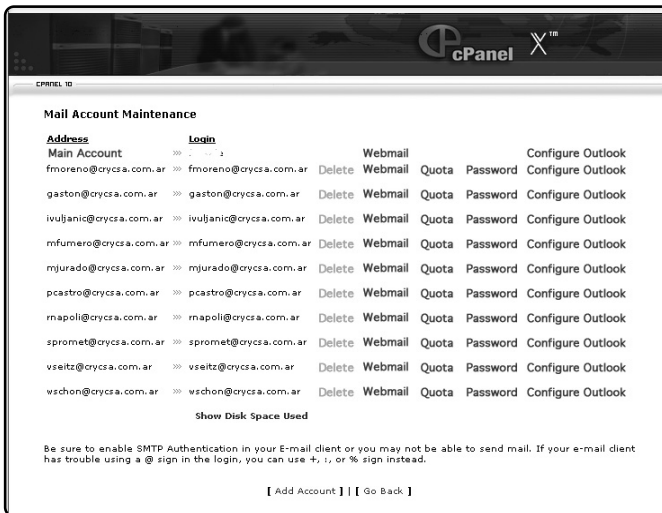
cPanel X™

CPANEL 10

Mail Account Maintenance

| Address | | Login | | | | | |
|---|---|---|---|---|---|---|---|
| Main Account | » | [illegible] | | Webmail | | | Configure Outlook |
| fmoreno@crycsa.com.ar | » | fmoreno@crycsa.com.ar | Delete | Webmail | Quota | Password | Configure Outlook |
| gaston@crycsa.com.ar | » | gaston@crycsa.com.ar | Delete | Webmail | Quota | Password | Configure Outlook |
| ivuljanic@crycsa.com.ar | » | ivuljanic@crycsa.com.ar | Delete | Webmail | Quota | Password | Configure Outlook |
| mfumero@crycsa.com.ar | » | mfumero@crycsa.com.ar | Delete | Webmail | Quota | Password | Configure Outlook |
| mjurado@crycsa.com.ar | » | mjurado@crycsa.com.ar | Delete | Webmail | Quota | Password | Configure Outlook |
| pcastro@crycsa.com.ar | » | pcastro@crycsa.com.ar | Delete | Webmail | Quota | Password | Configure Outlook |
| rnapoli@crycsa.com.ar | » | rnapoli@crycsa.com.ar | Delete | Webmail | Quota | Password | Configure Outlook |
| spromet@crycsa.com.ar | » | spromet@crycsa.com.ar | Delete | Webmail | Quota | Password | Configure Outlook |
| vseitz@crycsa.com.ar | » | vseitz@crycsa.com.ar | Delete | Webmail | Quota | Password | Configure Outlook |
| wschon@crycsa.com.ar | » | wschon@crycsa.com.ar | Delete | Webmail | Quota | Password | Configure Outlook |

Show Disk Space Used

Be sure to enable SMTP Authentication in your E-mail client or you may not be able to send mail. If your e-mail client has trouble using a @ sign in the login, you can use +, :, or % sign instead.

[ Add Account ] | [ Go Back ]